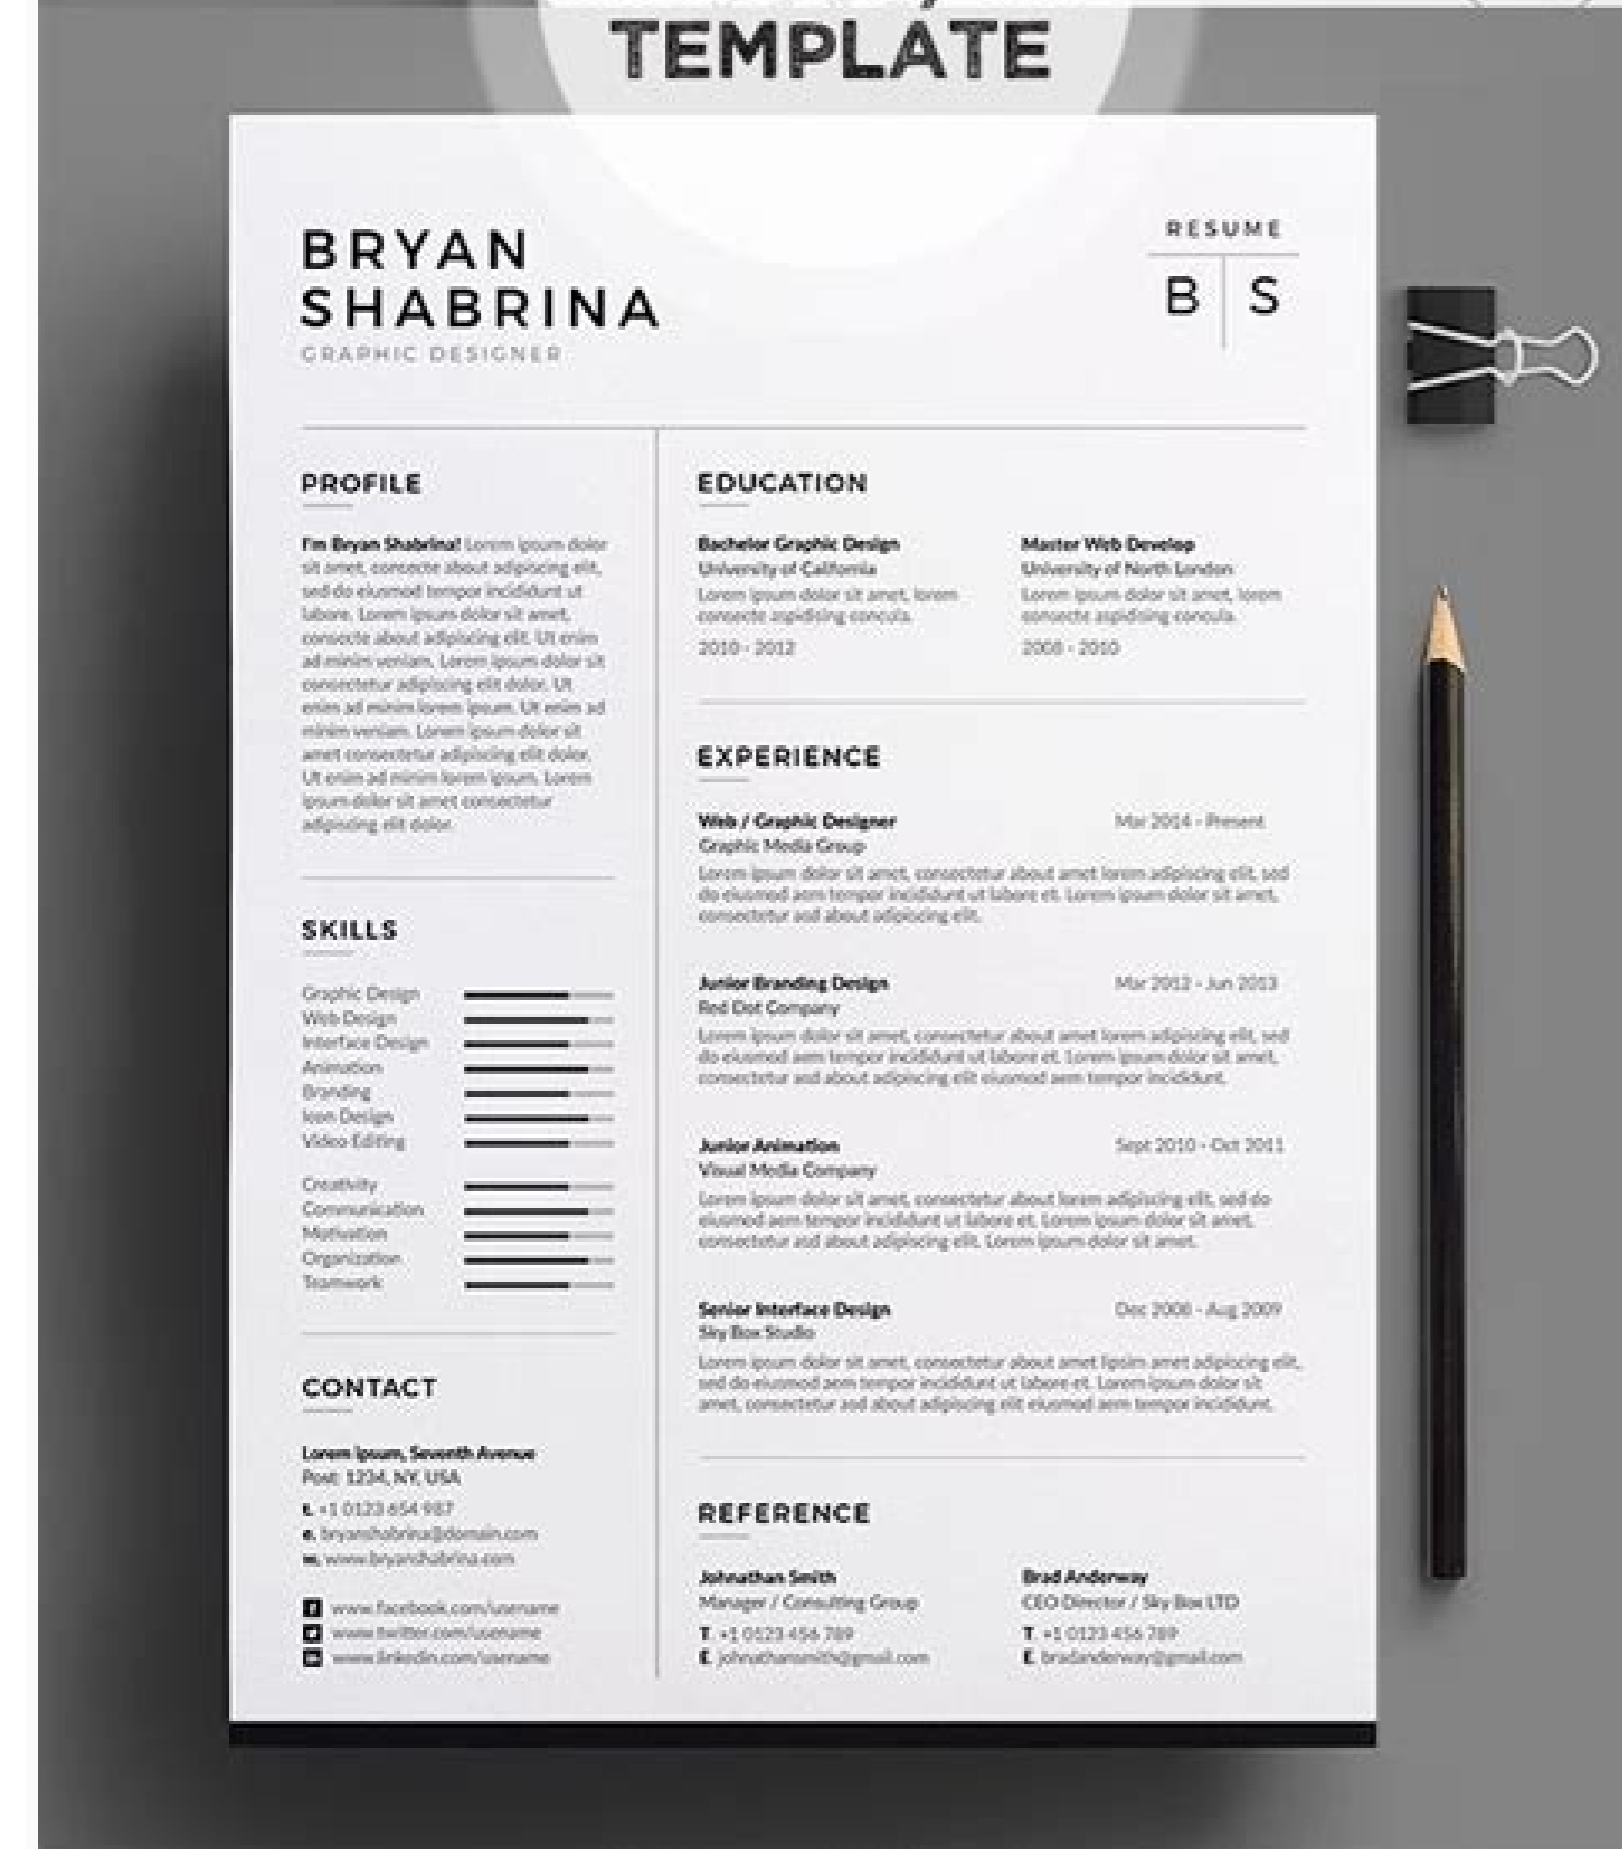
TEMPLATE

BRYAN
SHABRINA
GRAPHIC DESIGNER

RESUME
B S

PROFILE

I'm Bryan Shabrina! Lorem ipsum dolor sit amet, consecte about adipiscing elit, sed do eiusmod tempor incididunt ut labore. Lorem ipsum dolor sit amet, consecte about adipiscing elit. Ut enim ad minim veniam. Lorem ipsum dolor sit consectetur adipiscing elit dolor. Ut enim ad minim lorem ipsum. Ut enim ad minim veniam. Lorem ipsum dolor sit amet consectetur adipiscing elit dolor. Ut enim ad minim lorem ipsum. Lorem ipsum dolor sit amet consectetur adipiscing elit dolor.

SKILLS

Graphic Design
Web Design
Interface Design
Animation
Branding
Icon Design
Video Editing

Creativity
Communication
Motivation
Organization
Teamwork

CONTACT

Lorem Ipsum, Seventh Avenue
Post 1234, NY, USA
t. +1 0123 654 987
e. bryanshabrina@domain.com
w. www.bryanshabrina.com

www.facebook.com/username
www.twitter.com/username
www.linkedin.com/username

EDUCATION

Bachelor Graphic Design
University of California
Lorem ipsum dolor sit amet, lorem consecte aspidising concula.
2010 - 2012

Master Web Develop
University of North London
Lorem ipsum dolor sit amet, lorem consecte aspidising concula.
2008 - 2010

EXPERIENCE

Web / Graphic Designer
Mar 2014 - Present
Graphic Media Group
Lorem ipsum dolor sit amet, consectetur about amet lorem adipiscing elit, sed do eiusmod aem tempor incididunt ut labore et. Lorem ipsum dolor sit amet, consectetur and about adipiscing elit.

Junior Branding Design
Mar 2012 - Jun 2013
Red Dot Company
Lorem ipsum dolor sit amet, consectetur about amet lorem adipiscing elit, sed do eiusmod aem tempor incididunt ut labore et. Lorem ipsum dolor sit amet, consectetur and about adipiscing elit eiusmod aem tempor incididunt.

Junior Animation
Sept 2010 - Oct 2011
Visual Media Company
Lorem ipsum dolor sit amet, consectetur about lorem adipiscing elit, sed do eiusmod aem tempor incididunt ut labore et. Lorem ipsum dolor sit amet, consectetur and about adipiscing elit. Lorem ipsum dolor sit amet.

Senior Interface Design
Dec 2008 - Aug 2009
Sky Box Studio
Lorem ipsum dolor sit amet, consectetur about amet lipsim amet adipiscing elit, sed do eiusmod aem tempor incididunt ut labore et. Lorem ipsum dolor sit amet, consectetur and about adipiscing elit eiusmod aem tempor incididunt.

REFERENCE

Johnathan Smith
Manager / Consulting Group
T. +1 0123 456 789
E. johnathansmith@gmail.com

Brad Anderway
CEO Director / Sky Box LTD
T. +1 0123 456 789
E. bradanderway@gmail.com